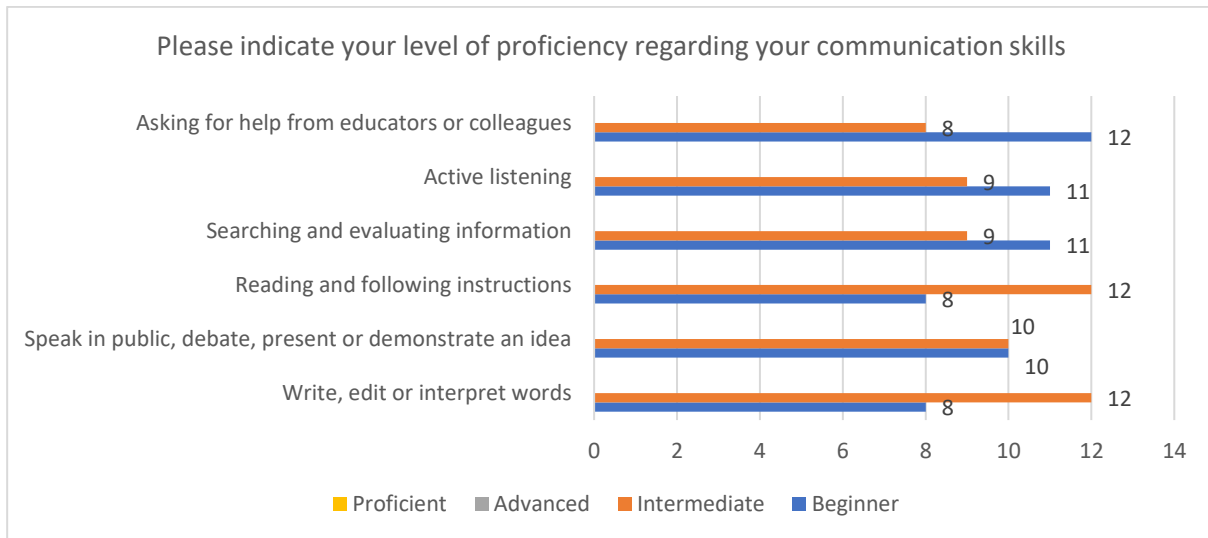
Please indicate your level of proficiency regarding your communication skills

Asking for help from educators or colleagues
8
12

Active listening
9
11

Searching and evaluating information
9
11

Reading and following instructions
12
8

Speak in public, debate, present or demonstrate an idea
10
10

Write, edit or interpret words
12
8

0 2 4 6 8 10 12 14

Proficient Advanced Intermediate Beginner